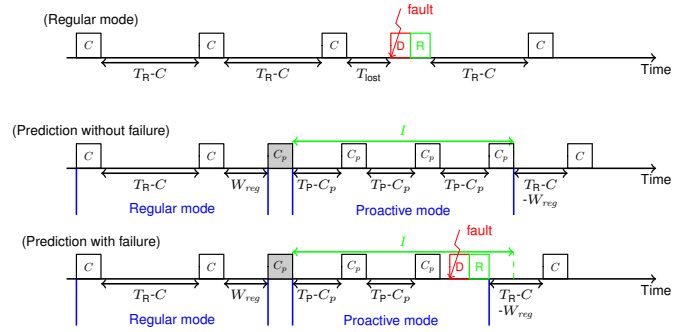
(Regular mode)

fault

$C$ $C$ $C$ D R $C$

$T_R$-$C$ $T_R$-$C$ $T_{lost}$ $T_R$-$C$ Time

(Prediction without failure)

$I$

$C$ $C$ $C_p$ $C_p$ $C_p$ $C_p$ $C$

$T_R$-$C$ $W_{reg}$ $T_P$-$C_p$ $T_P$-$C_p$ $T_P$-$C_p$ $T_R$-$C$ -$W_{reg}$ Time

Regular mode Proactive mode

(Prediction with failure)

fault

$I$

$C$ $C$ $C_p$ $C_p$ $C_p$ D R $C$

$T_R$-$C$ $W_{reg}$ $T_P$-$C_p$ $T_P$-$C_p$ $T_R$-$C$ -$W_{reg}$ Time

Regular mode Proactive mode